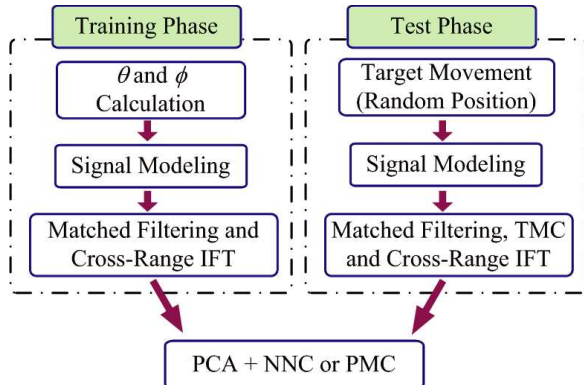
Training Phase

$\theta$ and $\phi$ Calculation

Signal Modeling

Matched Filtering and Cross-Range IFT

Test Phase

Target Movement (Random Position)

Signal Modeling

Matched Filtering, TMC and Cross-Range IFT

PCA + NNC or PMC